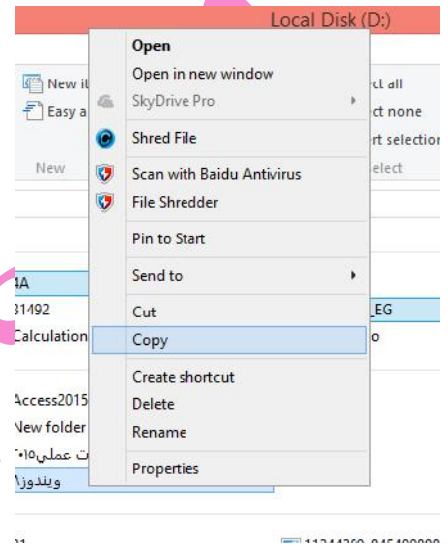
Local Disk (D:)

New it
Easy a
New

Open
Open in new window
SkyDrive Pro
Shred File
Scan with Baidu Antivirus
File Shredder
Pin to Start
Send to
Cut
Copy
Create shortcut
Delete
Rename
Properties

ct all
ct none
rt selection
elect

4A
31492
Calculation
_EG
o
Access2015
New folder
ت عملی۲۰۱۵
ویندوز۸

11344369_845499899